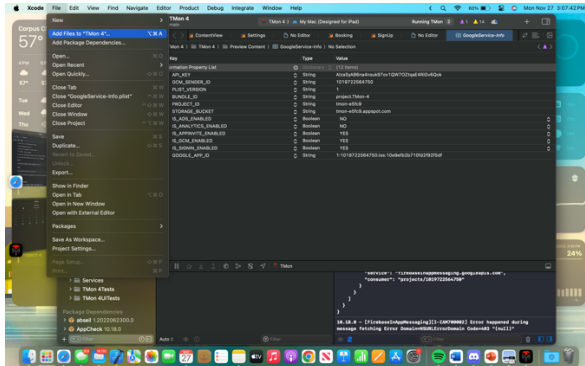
Xcode File Edit View Find Navigate Editor Product Debug Integrate Window Help

Mon Nov 27 3:07:42 PM

TMon 4
main

TMon 4 〉 My Mac (Designed for iPad)

Running TMon

New
Add Files to "TMon 4"...
Add Package Dependencies...
Open...
Open Recent
Open Quickly...
Close Tab
Close "GoogleService-Info.plist"
Close Editor
Close Window
Close Project
Save
Duplicate...
Revert to Saved...
Unlock...
Export...
Show in Finder
Open in Tab
Open in New Window
Open with External Editor
Packages
Save As Workspace...
Project Settings...
Page Setup...
Print...

ContentView
Settings
No Editor
Booking
SignUp
No Editor
GoogleService-Info

TMon 4 〉 TMon 4 〉 Preview Content 〉 GoogleService-Info 〉 No Selection

| Key | Type | Value |
|---|---|---|
| Information Property List | Dictionary | (12 items) |
| API_KEY | String | AIzaSyARBna4muik97cv1QW7O2tqaE4K0vBQok |
| GCM_SENDER_ID | String | 1019722564750 |
| PLIST_VERSION | String | 1 |
| BUNDLE_ID | String | project.TMon-4 |
| PROJECT_ID | String | tmon-a05c8 |
| STORAGE_BUCKET | String | tmon-a05c8.appspot.com |
| IS_ADS_ENABLED | Boolean | NO |
| IS_ANALYTICS_ENABLED | Boolean | NO |
| IS_APPINVITE_ENABLED | Boolean | YES |
| IS_GCM_ENABLED | Boolean | YES |
| IS_SIGNIN_ENABLED | Boolean | YES |
| GOOGLE_APP_ID | String | 1:1019722564750:ios:10e8efb2b710fd2f92f5df |

Corpus C
57°
Tue
Wed
Thu
Fri

Services
TMon 4Tests
TMon 4UITests
Package Dependencies
abseil 1.2022062300.0
AppCheck 10.18.0

Filter
Auto
Filter
TMon
All Output
Filter

"service": "firebaseinappmessaging.googleapis.com",
"consumer": "projects/1019722564750"
}
]
}
]
}
}

10.18.0 - [FirebaseInAppMessaging][I-IAM700002] Error happened during message fetching Error Domain=NSURLErrorDomain Code=403 "(null)"

24:49